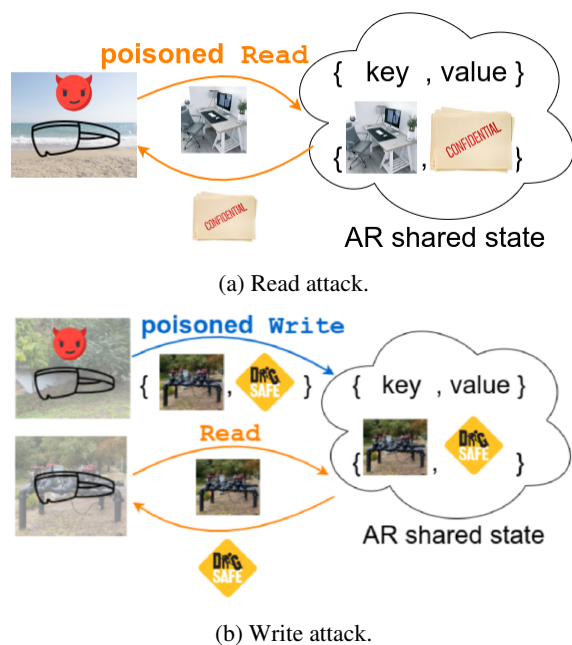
poisoned Read

{ key , value }

{ , CONFIDENTIAL }

CONFIDENTIAL

AR shared state

(a) Read attack.

poisoned Write

{ , DOG SAFE }

{ key , value }

Read

{ , DOG SAFE }

AR shared state

DOG SAFE

(b) Write attack.